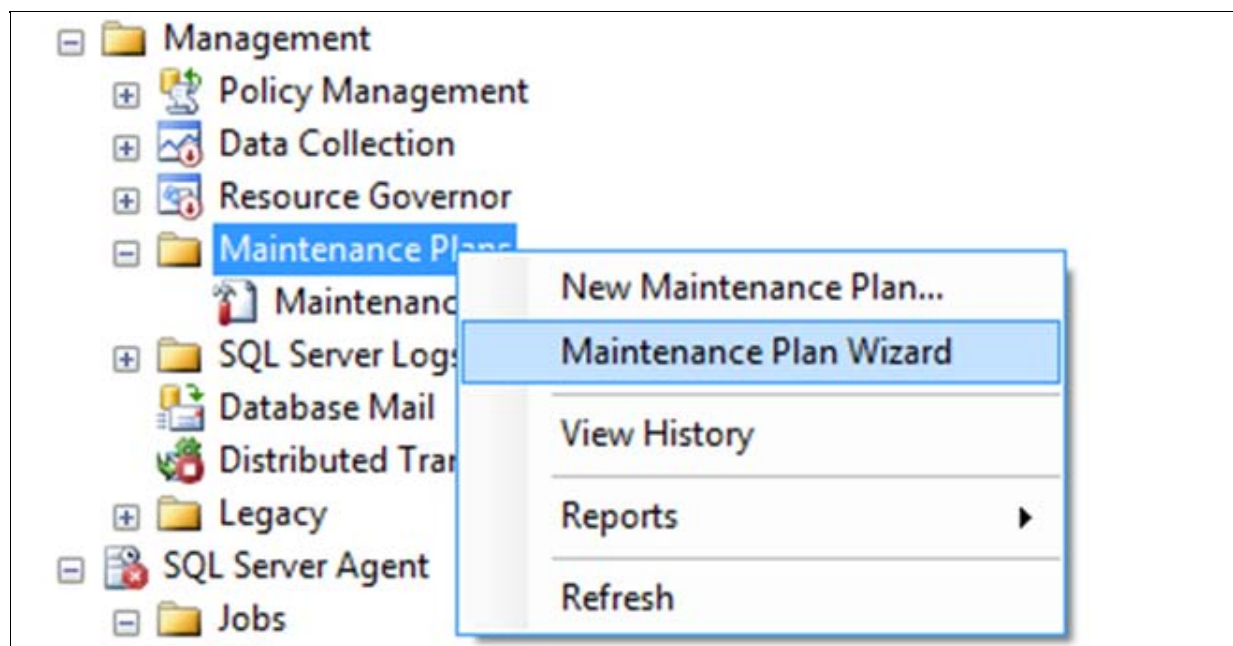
Management
Policy Management
Data Collection
Resource Governor
Maintenance Pl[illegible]
Maintenanc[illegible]
SQL Server Log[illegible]
Database Mail
Distributed Tra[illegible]
Legacy
SQL Server Agent
Jobs

New Maintenance Plan...
Maintenance Plan Wizard
View History
Reports
Refresh